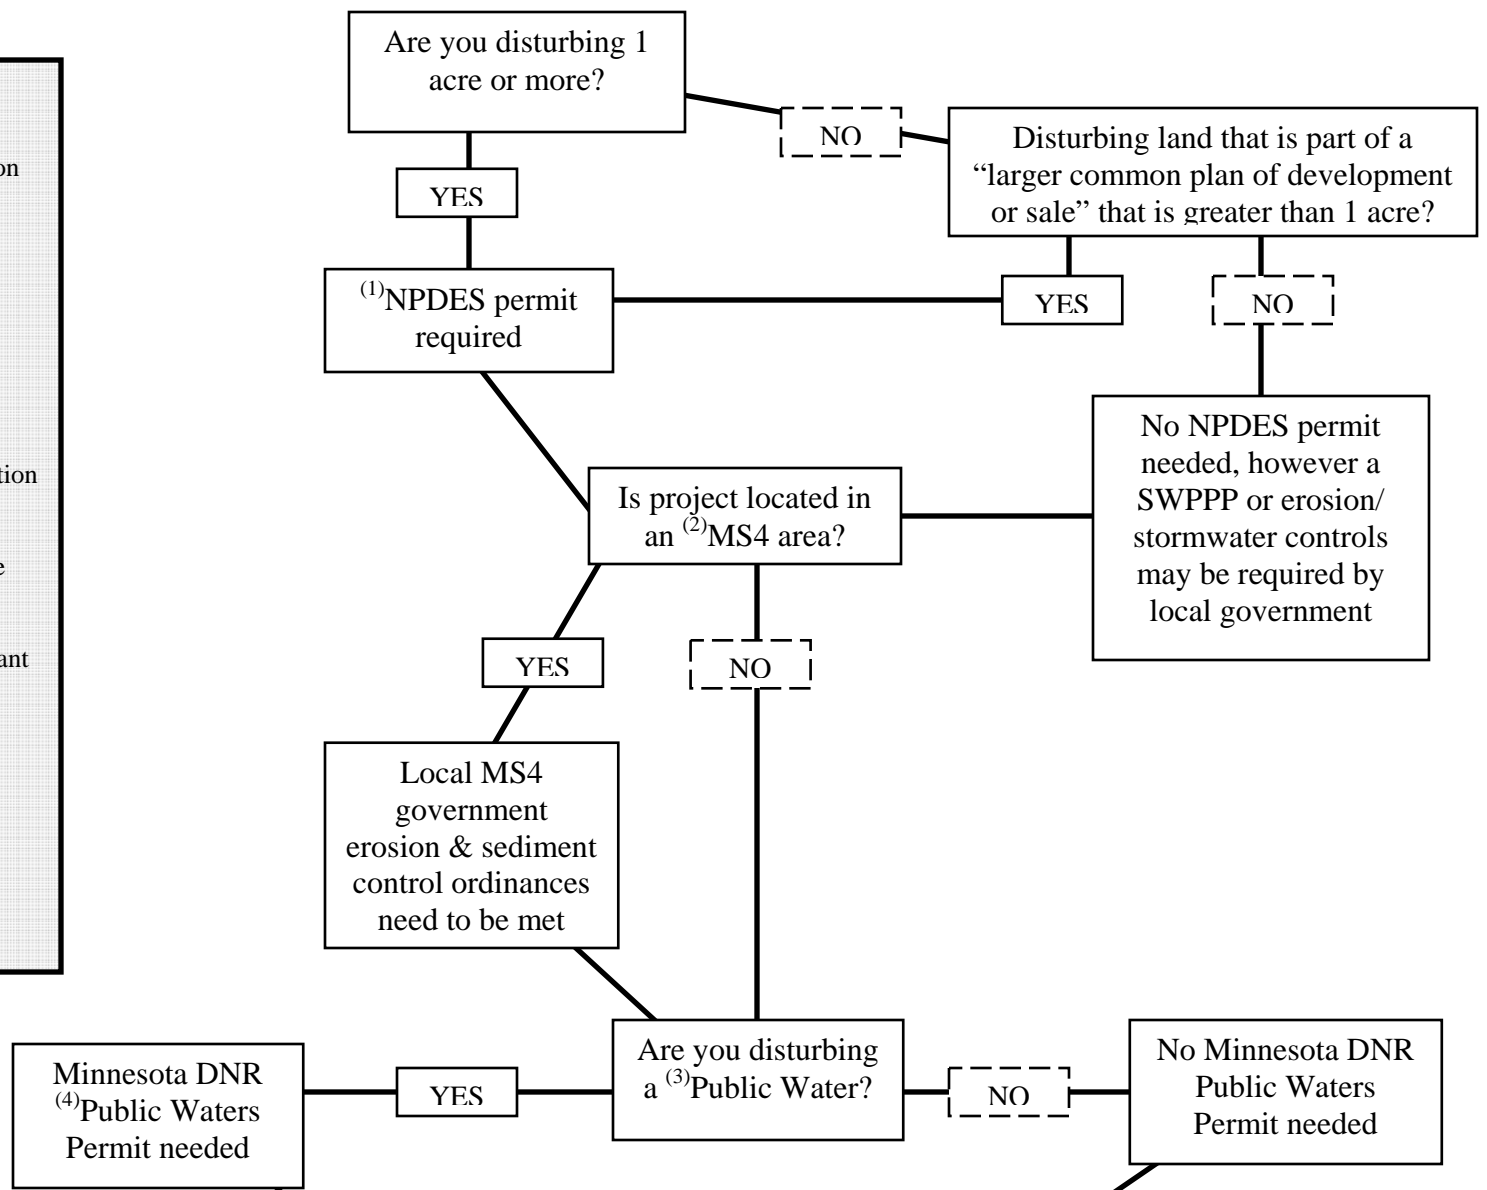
on

tion

e

ant

Are you disturbing 1 acre or more?

NO

Disturbing land that is part of a “larger common plan of development or sale” that is greater than 1 acre?

YES

$^{(1)}$NPDES permit required

YES

NO

No NPDES permit needed, however a SWPPP or erosion/ stormwater controls may be required by local government

Is project located in an $^{(2)}$MS4 area?

YES

NO

Local MS4 government erosion & sediment control ordinances need to be met

Minnesota DNR $^{(4)}$Public Waters Permit needed

YES

Are you disturbing a $^{(3)}$Public Water?

NO

No Minnesota DNR Public Waters Permit needed